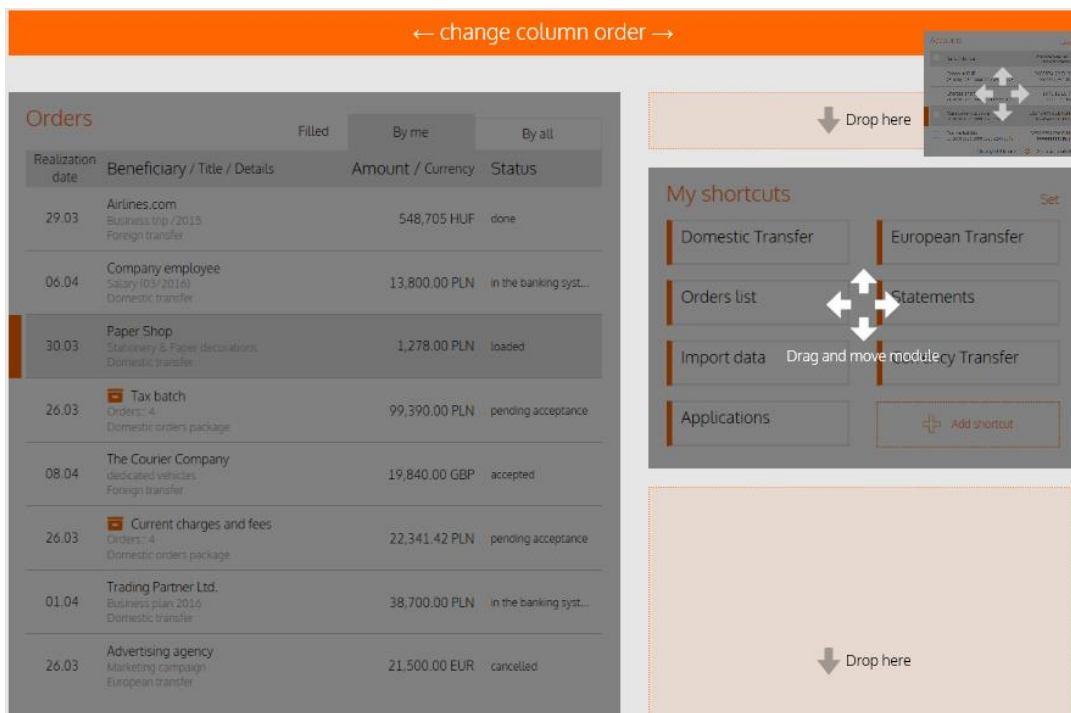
← change column order →

Orders

Filled | By me | By all

| Realization date | Beneficiary / Title / Details | Amount / Currency | Status |
|---|---|---|---|
| 29.03 | Airlines.com Business trip / 2015 Foreign transfer | 548,705 HUF | done |
| 06.04 | Company employee Salary (03/2016) Domestic transfer | 13,800.00 PLN | in the banking syst... |
| 30.03 | Paper Shop Stationery & Paper decorations Domestic transfer | 1,278.00 PLN | loaded |
| 26.03 | Tax batch Orders: 4 Domestic orders package | 99,390.00 PLN | pending acceptance |
| 08.04 | The Courier Company dedicated vehicles Foreign transfer | 19,840.00 GBP | accepted |
| 26.03 | Current charges and fees Orders: 4 Domestic orders package | 22,341.42 PLN | pending acceptance |
| 01.04 | Trading Partner Ltd. Business plan 2016 Domestic transfer | 38,700.00 PLN | in the banking syst... |
| 26.03 | Advertising agency Marketing campaign European transfer | 21,500.00 EUR | cancelled |

Drop here

Accounts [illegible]

My shortcuts
Set

Domestic Transfer
European Transfer
Orders list
Statements
Import data
Drag and move module
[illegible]cy Transfer
Applications
Add shortcut

Drop here